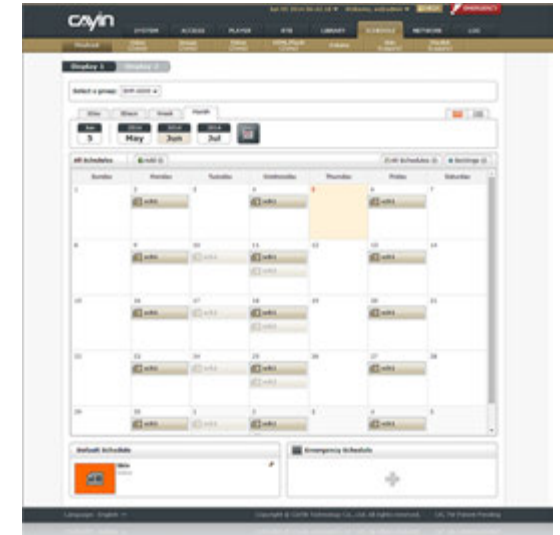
cayin

SYSTEM ACCESS PLAYER RTB LIBRARY SCHEDULE NETWORK LOG

EMERGENCY

Display 1 Display 2

Select a group: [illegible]

Day Week Month

Jun 5 May Jun Jul

All Schedules

| Sunday | Monday | Tuesday | Wednesday | Thursday | Friday | Saturday |
|---|---|---|---|---|---|---|
| 1 | 2 edit1 | 3 | 4 edit1 | 5 | 6 edit1 | 7 |
| 8 | 9 edit1 | 10 | 11 edit1 | 12 | 13 edit1 | 14 |
| 15 | 16 edit1 | 17 | 18 edit1 | 19 | 20 edit1 | 21 |
| 22 | 23 edit1 | 24 | 25 edit1 | 26 | 27 edit1 | 28 |
| 29 | 30 edit1 | 1 | 2 edit1 | 3 | 4 edit1 | 5 |

Default Schedule

Emergency Schedule

Language: English

Copyright © CAYIN Technology Co., Ltd. All rights reserved.